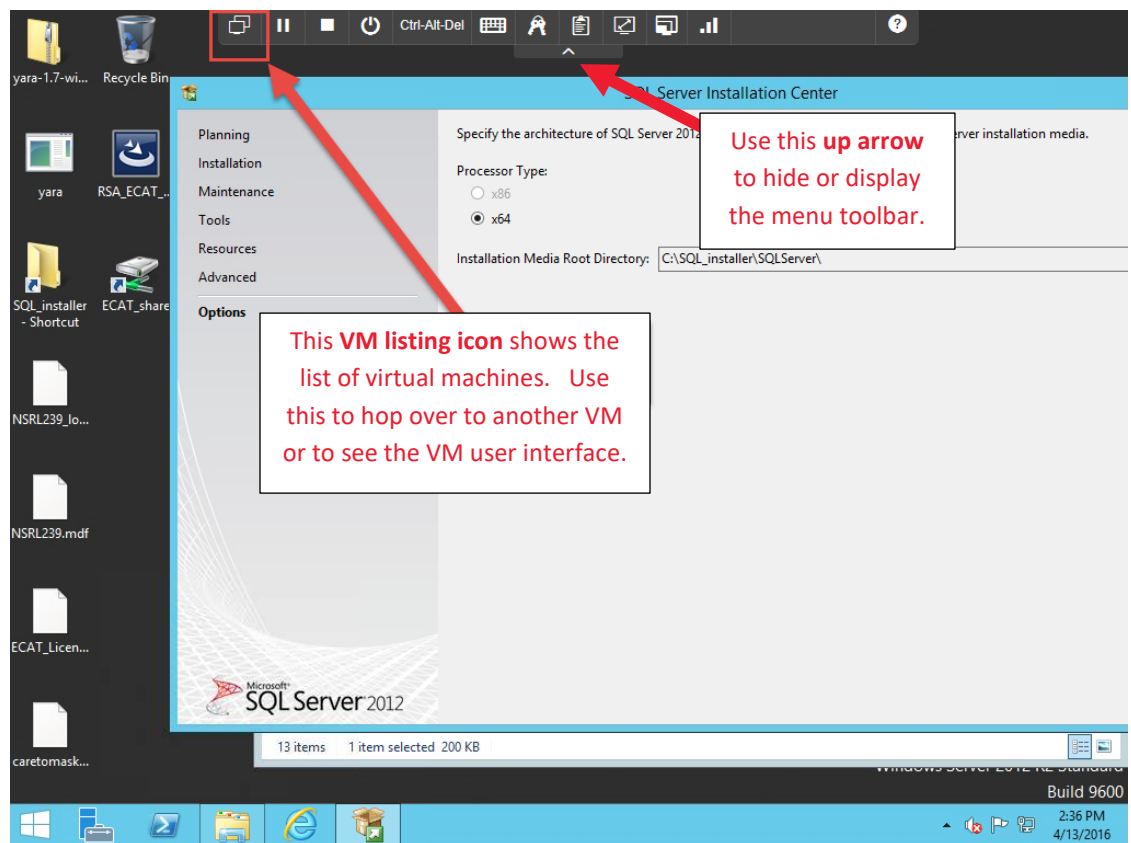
Ctrl-Alt-Del

yara-1.7-wi...

Recycle Bin

yara

RSA_ECAT_...

SQL_installer - Shortcut

ECAT_share

NSRL239_lo...

NSRL239.mdf

ECAT_Licen...

caretomask...

SQL Server Installation Center

Planning
Installation
Maintenance
Tools
Resources
Advanced
Options

Specify the architecture of SQL Server 2012 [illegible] erver installation media.

Processor Type:
x86
x64

Installation Media Root Directory: C:\SQL_installer\SQLServer\

Use this **up arrow** to hide or display the menu toolbar.

This **VM listing icon** shows the list of virtual machines. Use this to hop over to another VM or to see the VM user interface.

Microsoft SQL Server 2012

13 items 1 item selected 200 KB

Windows Server 2012 R2 Standard
Build 9600

2:36 PM
4/13/2016